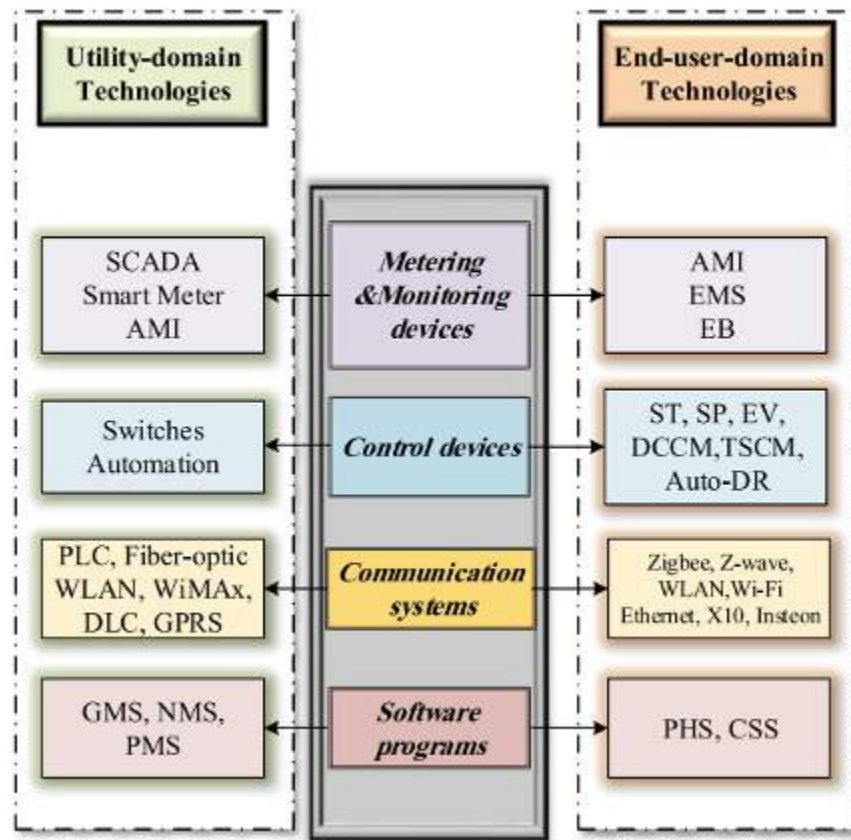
Utility-domain Technologies

End-user-domain Technologies

SCADA
Smart Meter
AMI

Metering &Monitoring devices

AMI
EMS
EB

Switches
Automation

Control devices

ST, SP, EV, DCCM,TSCM, Auto-DR

PLC, Fiber-optic WLAN, WiMAx, DLC, GPRS

Communication systems

Zigbee, Z-wave, WLAN,Wi-Fi Ethernet, X10, Insteon

GMS, NMS, PMS

Software programs

PHS, CSS